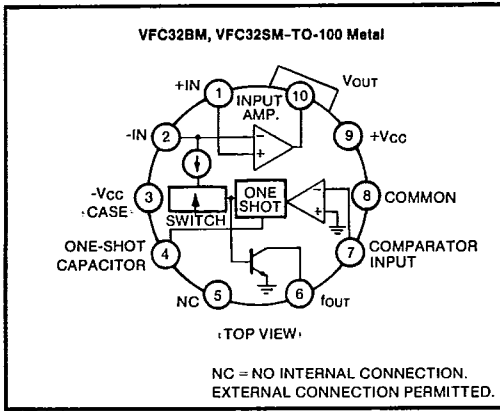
VFC32BM, VFC32SM–TO-100 Metal

+IN
1
INPUT AMP.
10
VOUT
-IN
2
9
+VCC
-VCC CASE
3
SWITCH
ONE SHOT
8
COMMON
ONE-SHOT CAPACITOR
4
7
COMPARATOR INPUT
NC
5
6
fOUT

(TOP VIEW)

NC = NO INTERNAL CONNECTION.
EXTERNAL CONNECTION PERMITTED.